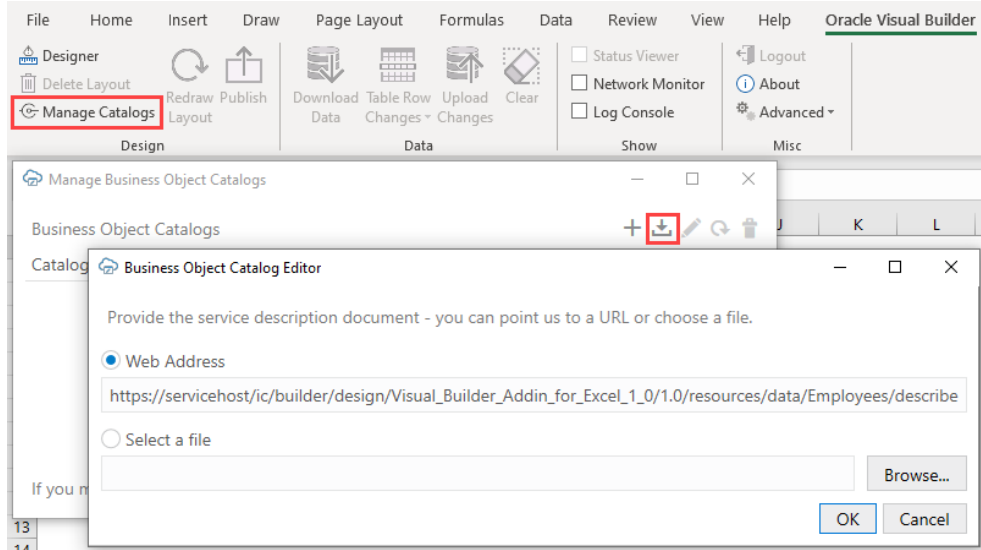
File Home Insert Draw Page Layout Formulas Data Review View Help Oracle Visual Builder

Designer
Delete Layout
Manage Catalogs
Redraw Layout
Publish
Design

Download Data
Table Row Changes
Upload Changes
Clear
Data

Status Viewer
Network Monitor
Log Console
Show

Logout
About
Advanced
Misc

Manage Business Object Catalogs

Business Object Catalogs

Catalog

If you m

J K L

13
14

Business Object Catalog Editor

Provide the service description document - you can point us to a URL or choose a file.

Web Address

https://servicehost/ic/builder/design/Visual_Builder_Addin_for_Excel_1_0/1.0/resources/data/Employees/describe

Select a file

Browse...

OK Cancel